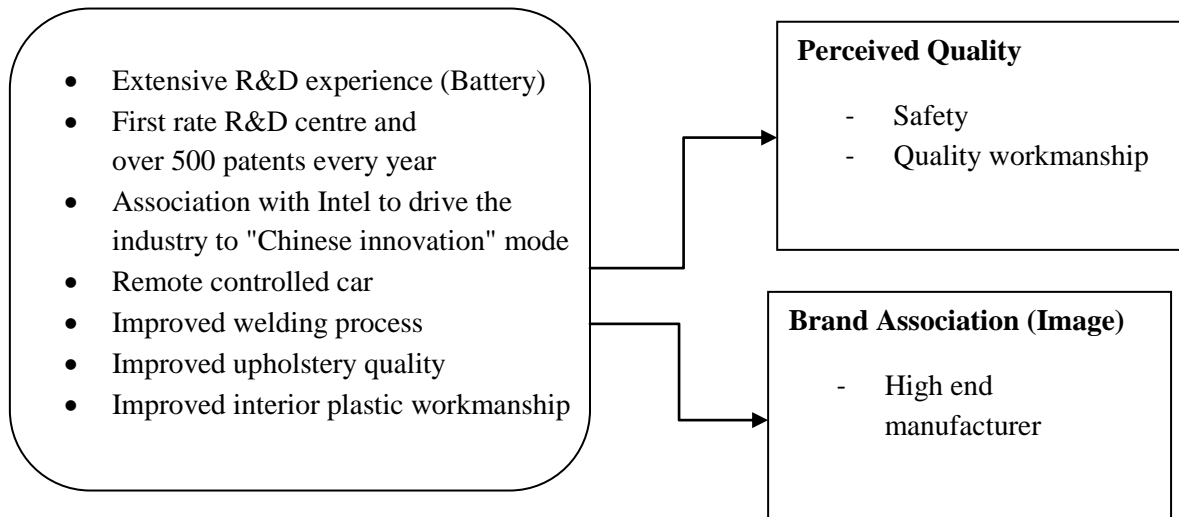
- Extensive R&D experience (Battery)
- First rate R&D centre and over 500 patents every year
- Association with Intel to drive the industry to "Chinese innovation" mode
- Remote controlled car
- Improved welding process
- Improved upholstery quality
- Improved interior plastic workmanship

**Perceived Quality**

- Safety
- Quality workmanship

**Brand Association (Image)**

- High end manufacturer